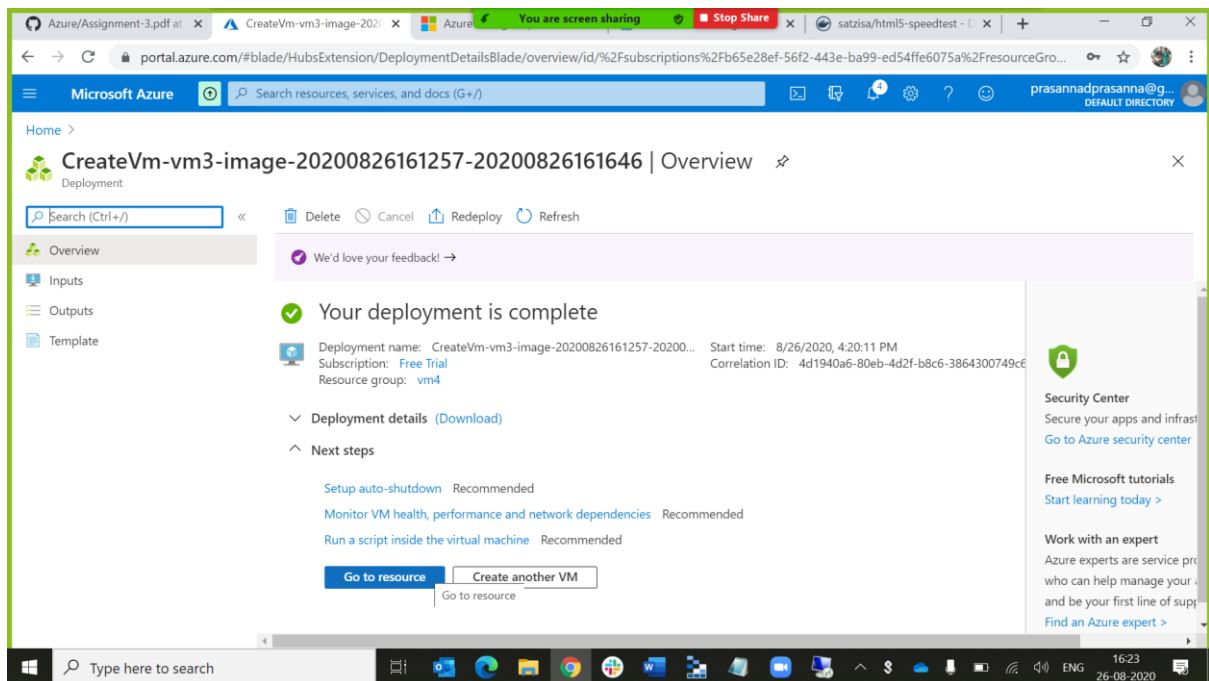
Azure/Assignment-3.pdf at × CreateVm-vm3-image-2020 × Azure You are screen sharing Stop Share × satzisa/html5-speedtest - × +

portal.azure.com/#blade/HubsExtension/DeploymentDetailsBlade/overview/id/%2Fsubscriptions%2Fb65e28ef-56f2-443e-ba99-ed54ffe6075a%2FresourceGro...

Microsoft Azure Search resources, services, and docs (G+/) 4 prasannadprasanna@g... DEFAULT DIRECTORY

Home >

CreateVm-vm3-image-20200826161257-20200826161646 | Overview
Deployment

Search (Ctrl+/) «

Overview
Inputs
Outputs
Template

Delete Cancel Redeploy Refresh

We'd love your feedback! →

Your deployment is complete

Deployment name: CreateVm-vm3-image-20200826161257-20200...
Subscription: Free Trial
Resource group: vm4
Start time: 8/26/2020, 4:20:11 PM
Correlation ID: 4d1940a6-80eb-4d2f-b8c6-3864300749c6

Deployment details (Download)

Next steps

Setup auto-shutdown Recommended
Monitor VM health, performance and network dependencies Recommended
Run a script inside the virtual machine Recommended

Go to resource Create another VM
Go to resource

Security Center
Secure your apps and infrast
Go to Azure security center

Free Microsoft tutorials
Start learning today >

Work with an expert
Azure experts are service pro
who can help manage your
and be your first line of supp
Find an Azure expert >

Type here to search ENG 16:23 26-08-2020